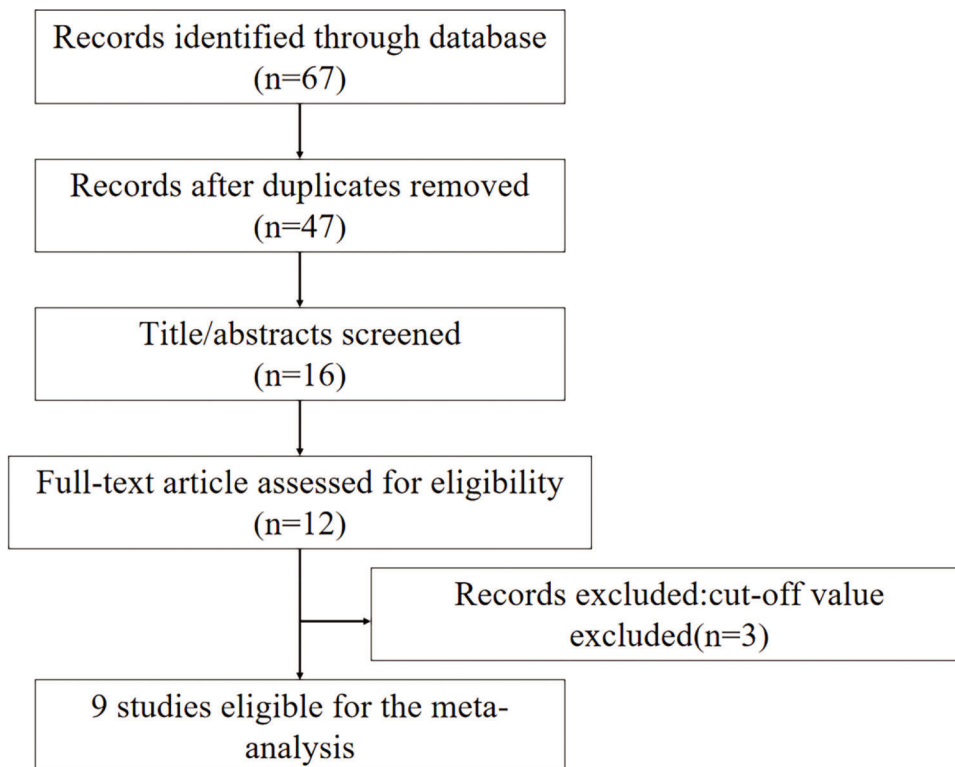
Records identified through database
(n=67)

Records after duplicates removed
(n=47)

Title/abstracts screened
(n=16)

Full-text article assessed for eligibility
(n=12)

Records excluded:cut-off value excluded(n=3)

9 studies eligible for the meta-analysis